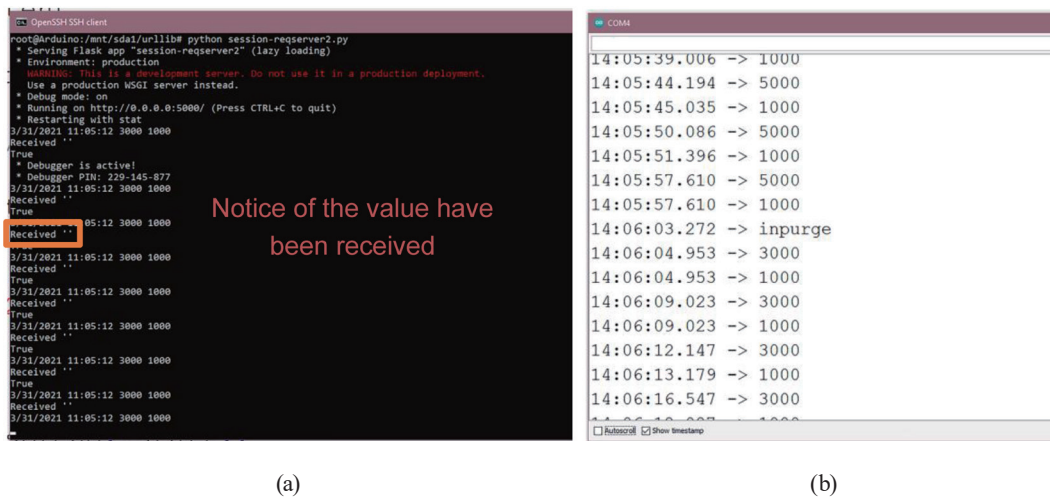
OpenSSH SSH client
root@Arduino:/mnt/sda1/urllib# python session-reqserver2.py
* Serving Flask app "session-reqserver2" (lazy loading)
* Environment: production
WARNING: This is a development server. Do not use it in a production deployment.
Use a production WSGI server instead.
* Debug mode: on
* Running on http://0.0.0.0:5000/ (Press CTRL+C to quit)
* Restarting with stat
3/31/2021 11:05:12 3000 1000
Received ''
True
* Debugger is active!
* Debugger PIN: 229-145-877
3/31/2021 11:05:12 3000 1000
Received ''
True
3/31/2021 11:05:12 3000 1000
Received ''
True
3/31/2021 11:05:12 3000 1000
Received ''
True
3/31/2021 11:05:12 3000 1000
Received ''
True
3/31/2021 11:05:12 3000 1000
Received ''
True
3/31/2021 11:05:12 3000 1000
Received ''
True
3/31/2021 11:05:12 3000 1000
Received ''
3/31/2021 11:05:12 3000 1000

Notice of the value have been received

COM4
14:05:39.006 -> 1000
14:05:44.194 -> 5000
14:05:45.035 -> 1000
14:05:50.086 -> 5000
14:05:51.396 -> 1000
14:05:57.610 -> 5000
14:05:57.610 -> 1000
14:06:03.272 -> inpurge
14:06:04.953 -> 3000
14:06:04.953 -> 1000
14:06:09.023 -> 3000
14:06:09.023 -> 1000
14:06:12.147 -> 3000
14:06:13.179 -> 1000
14:06:16.547 -> 3000
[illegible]
Autoscroll Show timestamp

(a)

(b)